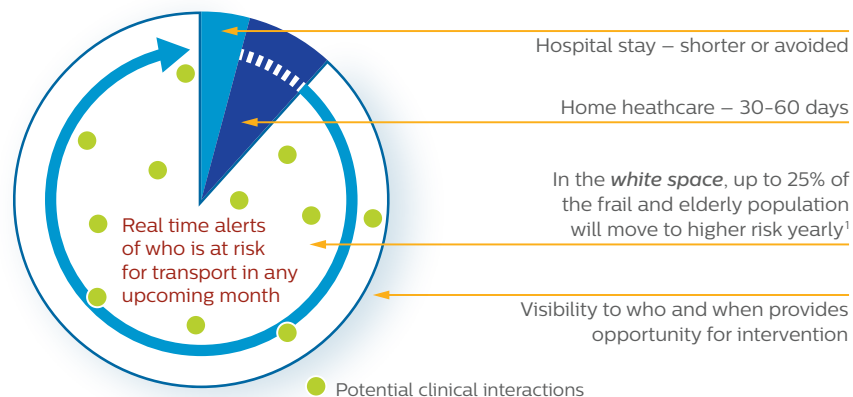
Hospital stay – shorter or avoided

Home heathcare – 30-60 days

In the *white space*, up to 25% of the frail and elderly population will move to higher risk yearly$^1$

Real time alerts of who is at risk for transport in any upcoming month

Visibility to who and when provides opportunity for intervention

Potential clinical interactions